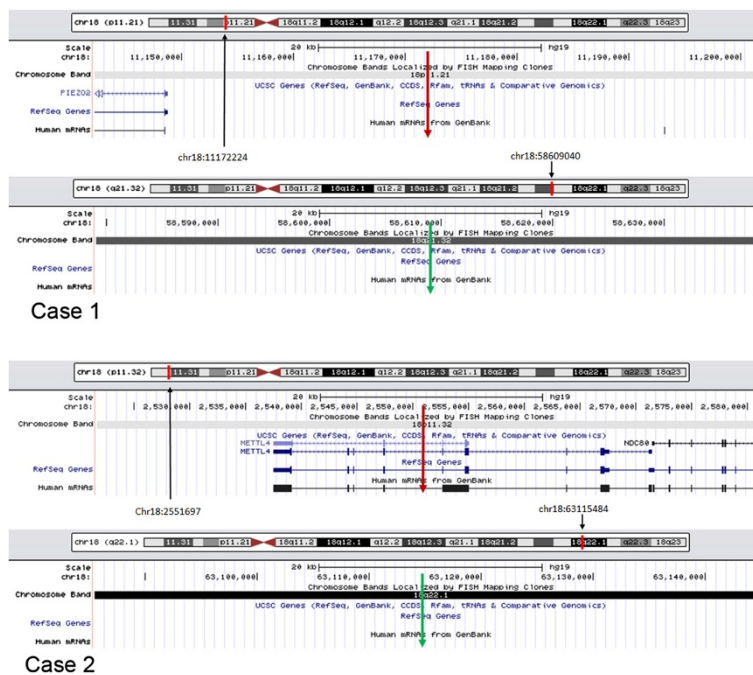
chr18 (p11.21) 11.31 p11.21 18q11.2 18q12.1 q12.2 18q12.3 q21.1 18q21.2 18q22.1 q22.3 18q23

Scale 20 kb hg19
chr18: 11,150,000| 11,160,000| 11,170,000| 11,180,000| 11,190,000| 11,200,000|
Chromosome Bands Localized by FISH Mapping Clones
Chromosome Band 18p11.21
UCSC Genes (RefSeq, GenBank, CCDS, Rfam, tRNAs & Comparative Genomics)
PIEZO2
RefSeq Genes
RefSeq Genes
Human mRNAs from GenBank
Human mRNAs

chr18:11172224

chr18:58609040

chr18 (q21.32) 11.31 p11.21 18q11.2 18q12.1 q12.2 18q12.3 q21.1 18q21.2 18q22.1 q22.3 18q23

Scale 20 kb hg19
chr18: 58,590,000| 58,600,000| 58,610,000| 58,620,000| 58,630,000|
Chromosome Bands Localized by FISH Mapping Clones
Chromosome Band 18q21.32
UCSC Genes (RefSeq, GenBank, CCDS, Rfam, tRNAs & Comparative Genomics)
RefSeq Genes
RefSeq Genes
Human mRNAs from GenBank
Human mRNAs

Case 1

chr18 (p11.32) 11.31 p11.21 18q11.2 18q12.1 q12.2 18q12.3 q21.1 18q21.2 18q22.1 q22.3 18q23

Scale 20 kb hg19
chr18: 2,530,000| 2,535,000| 2,540,000| 2,545,000| 2,550,000| 2,555,000| 2,560,000| 2,565,000| 2,570,000| 2,575,000| 2,580,000|
Chromosome Bands Localized by FISH Mapping Clones
Chromosome Band 18p11.32
UCSC Genes (RefSeq, GenBank, CCDS, Rfam, tRNAs & Comparative Genomics)
METTL4
METTL4
NDC80
RefSeq Genes
RefSeq Genes
Human mRNAs from GenBank
Human mRNAs

Chr18:2551697

chr18:63115484

chr18 (q22.1) 11.31 p11.21 18q11.2 18q12.1 q12.2 18q12.3 q21.1 18q21.2 18q22.1 q22.3 18q23

Scale 20 kb hg19
chr18: 63,100,000| 63,110,000| 63,120,000| 63,130,000| 63,140,000|
Chromosome Bands Localized by FISH Mapping Clones
Chromosome Band 18q22.1
UCSC Genes (RefSeq, GenBank, CCDS, Rfam, tRNAs & Comparative Genomics)
RefSeq Genes
RefSeq Genes
Human mRNAs from GenBank
Human mRNAs

Case 2